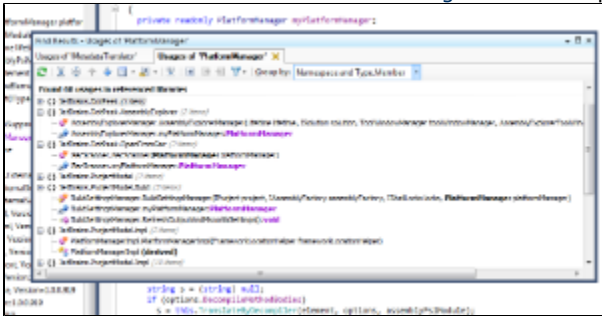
{
private readonly IPlatformManager myPlatformManager;

Find Results - Usages of PlatformManager

Usages of 'ModuleTransfer' | Usages of 'PlatformManager'

Group by: Namespaces and Type.Member

Found 46 usages in referenced libraries

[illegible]

string s = (string) null;
if (options.DecompileMethodBodies)
s = this.TranslateMyDecompiler(element, options, assemblyMyModule);